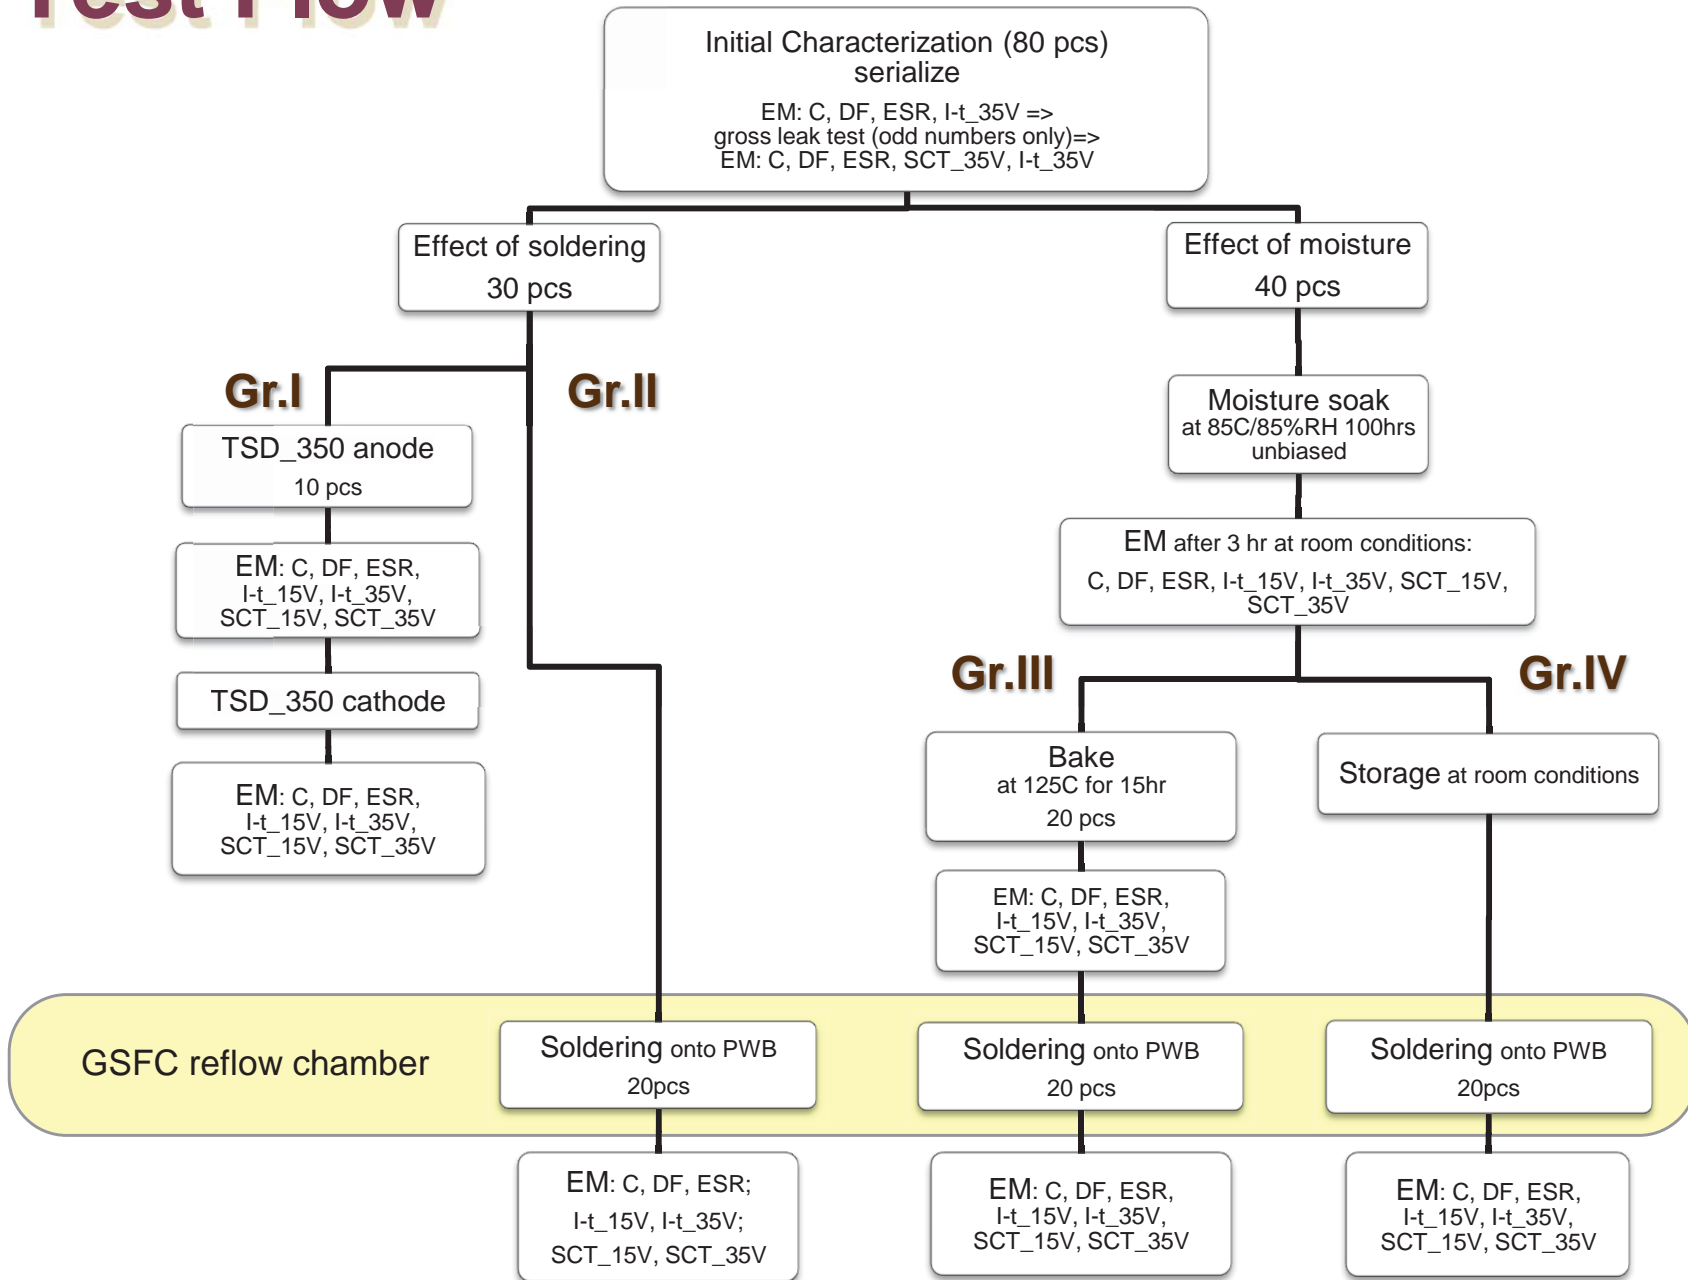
Test Flow

Initial Characterization (80 pcs) serialize

EM: C, DF, ESR, I-t_35V => gross leak test (odd numbers only)=> EM: C, DF, ESR, SCT_35V, I-t_35V

Effect of soldering 30 pcs

Effect of moisture 40 pcs

Gr.I

Gr.II

TSD_350 anode 10 pcs

EM: C, DF, ESR, I-t_15V, I-t_35V, SCT_15V, SCT_35V

TSD_350 cathode

EM: C, DF, ESR, I-t_15V, I-t_35V, SCT_15V, SCT_35V

Moisture soak at 85C/85%RH 100hrs unbiased

EM after 3 hr at room conditions: C, DF, ESR, I-t_15V, I-t_35V, SCT_15V, SCT_35V

Gr.III

Gr.IV

Bake at 125C for 15hr 20 pcs

Storage at room conditions

EM: C, DF, ESR, I-t_15V, I-t_35V, SCT_15V, SCT_35V

GSFC reflow chamber

Soldering onto PWB 20pcs

Soldering onto PWB 20 pcs

Soldering onto PWB 20pcs

EM: C, DF, ESR; I-t_15V, I-t_35V; SCT_15V, SCT_35V

EM: C, DF, ESR, I-t_15V, I-t_35V, SCT_15V, SCT_35V

EM: C, DF, ESR, I-t_15V, I-t_35V, SCT_15V, SCT_35V